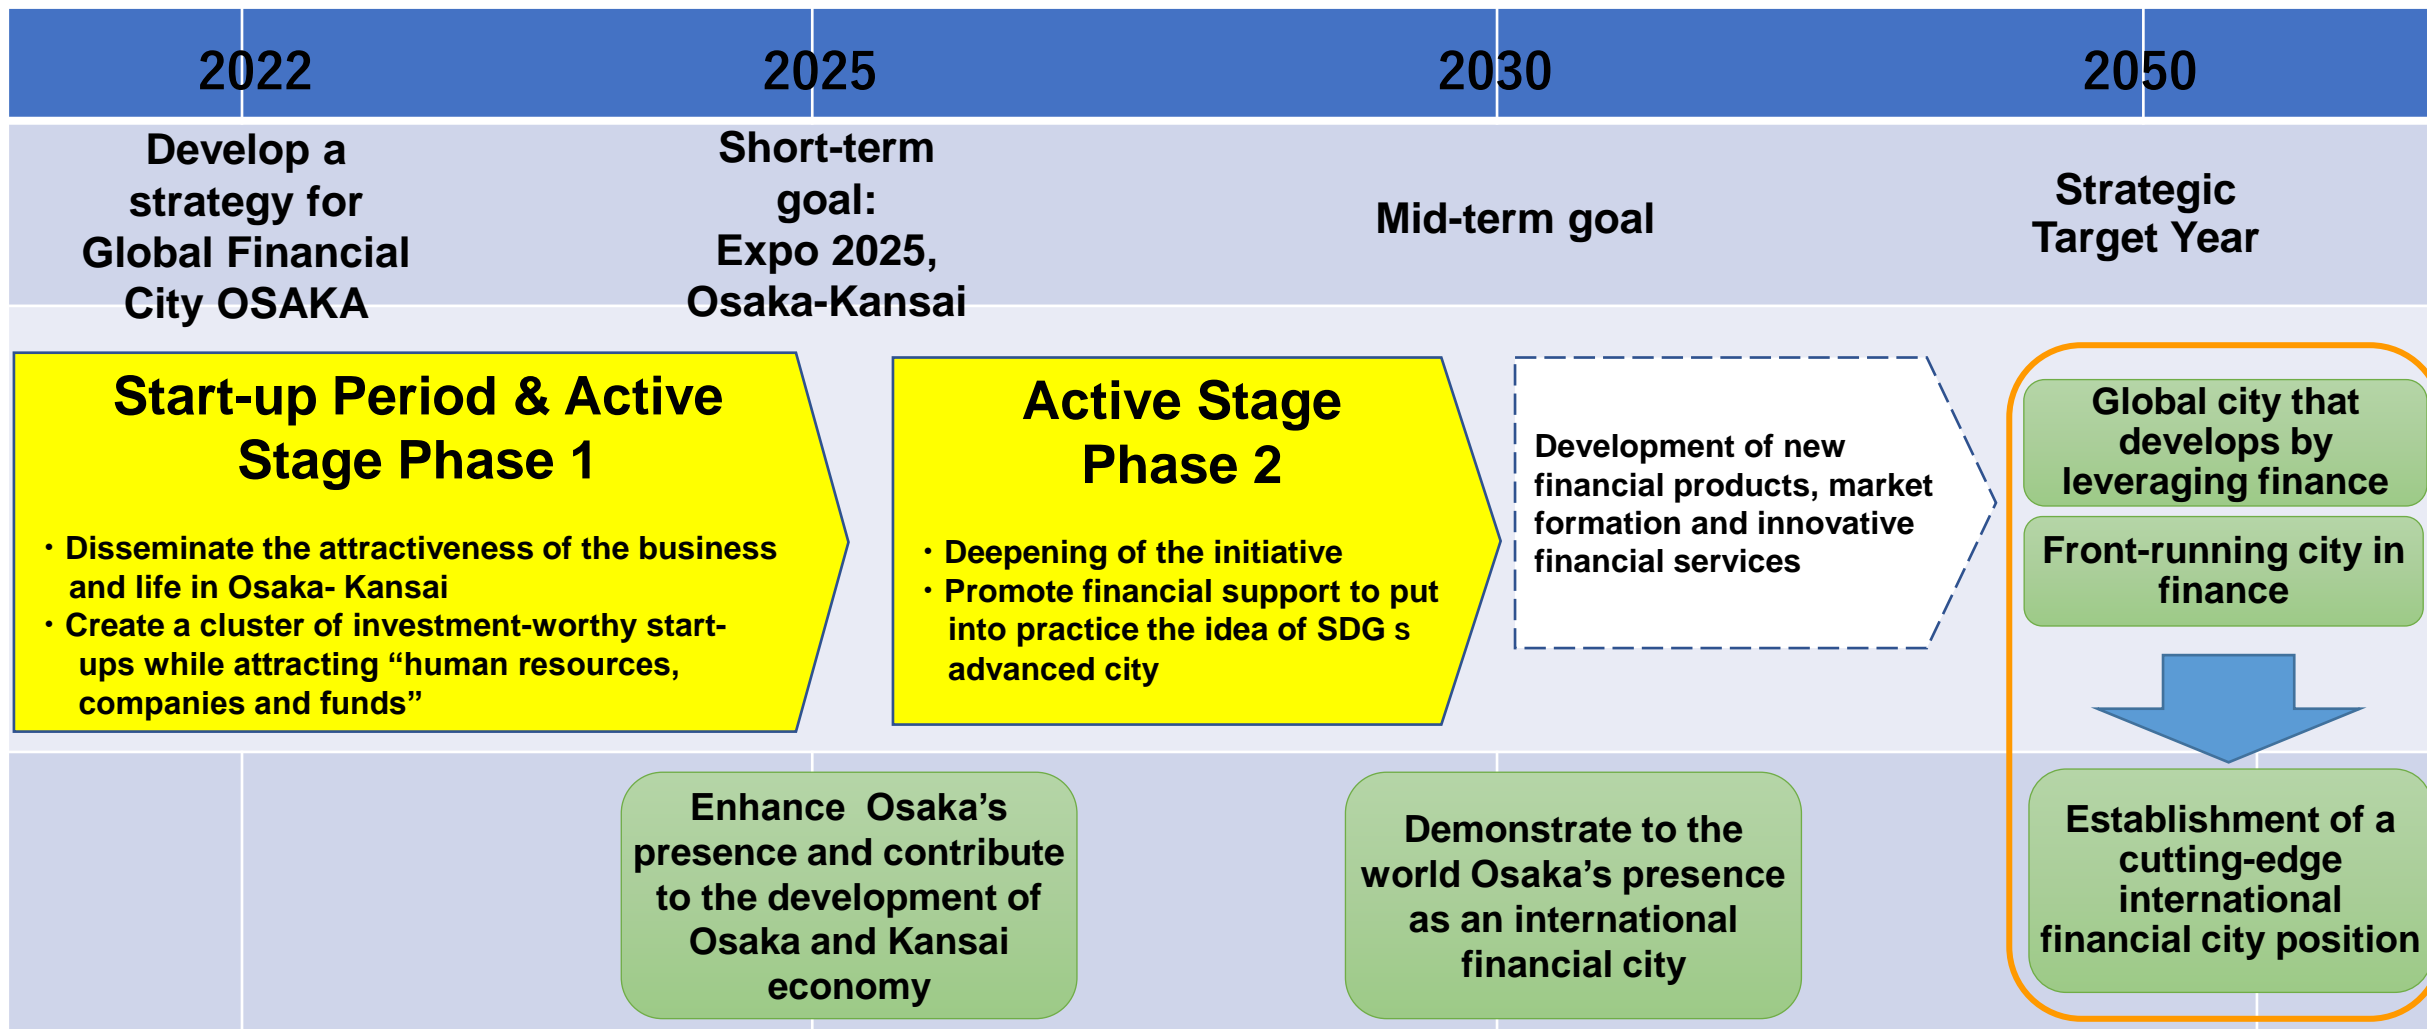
2022

2025

2030

2050

Develop a strategy for Global Financial City OSAKA

Short-term goal: Expo 2025, Osaka-Kansai

Mid-term goal

Strategic Target Year

Start-up Period & Active Stage Phase 1

・Disseminate the attractiveness of the business and life in Osaka- Kansai
・Create a cluster of investment-worthy start-ups while attracting “human resources, companies and funds”

Active Stage Phase 2

・Deepening of the initiative
・Promote financial support to put into practice the idea of SDG s advanced city

Development of new financial products, market formation and innovative financial services

Global city that develops by leveraging finance

Front-running city in finance

Enhance Osaka’s presence and contribute to the development of Osaka and Kansai economy

Demonstrate to the world Osaka’s presence as an international financial city

Establishment of a cutting-edge international financial city position